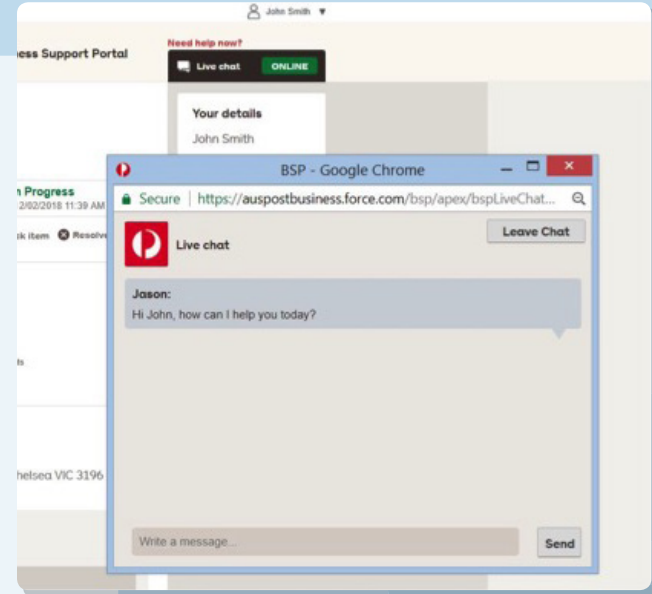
John Smith

ess Support Portal

Need help now?

Live chat ONLINE

Your details

John Smith

n Progress
2/02/2018 11:39 AM

k item Resolve

ts

helsea VIC 3196

BSP - Google Chrome

Secure | https://auspostbusiness.force.com/bsp/apex/bspLiveChat...

Live chat

Leave Chat

Jason:
Hi John, how can I help you today?

Write a message...

Send